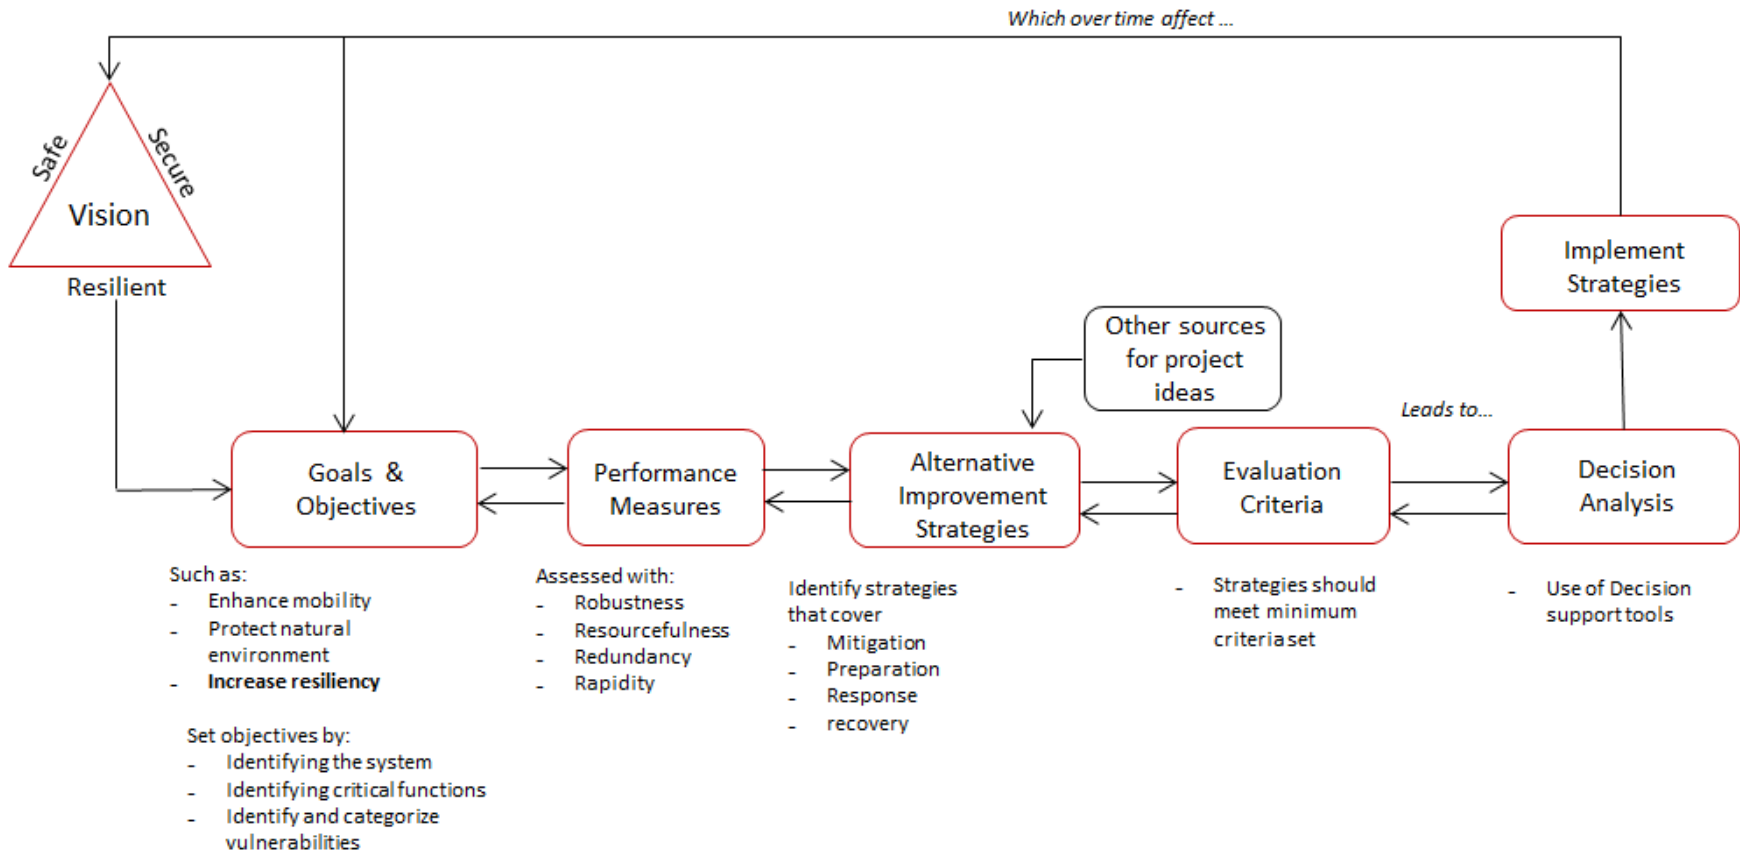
Which over time affect ...

Safe

Secure

Vision

Resilient

Implement Strategies

Other sources for project ideas

Leads to...

Goals & Objectives

Performance Measures

Alternative Improvement Strategies

Evaluation Criteria

Decision Analysis

Such as:
- Enhance mobility
- Protect natural environment
- **Increase resiliency**

Set objectives by:
- Identifying the system
- Identifying critical functions
- Identify and categorize vulnerabilities

Assessed with:
- Robustness
- Resourcefulness
- Redundancy
- Rapidity

Identify strategies that cover
- Mitigation
- Preparation
- Response
- recovery

- Strategies should meet minimum criteria set

- Use of Decision support tools